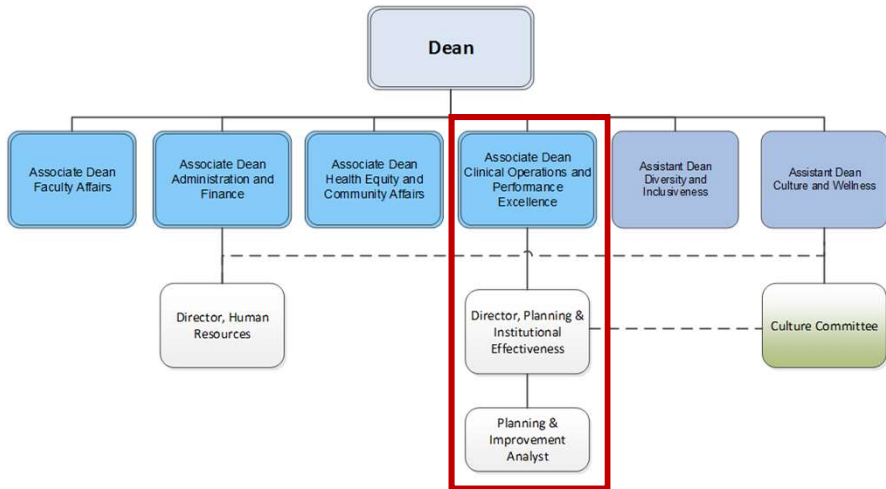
Dean

Associate Dean Faculty Affairs

Associate Dean Administration and Finance

Associate Dean Health Equity and Community Affairs

Associate Dean Clinical Operations and Performance Excellence

Assistant Dean Diversity and Inclusiveness

Assistant Dean Culture and Wellness

Director, Human Resources

Director, Planning & Institutional Effectiveness

Culture Committee

Planning & Improvement Analyst